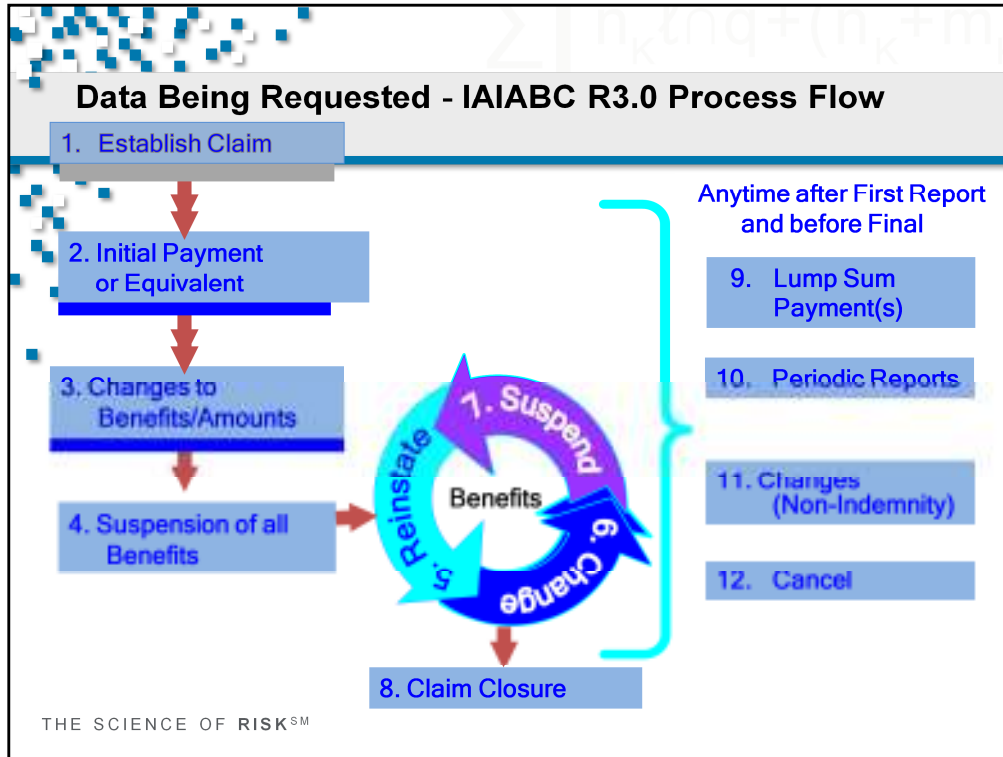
Data Being Requested - IAIABC R3.0 Process Flow

1. Establish Claim

2. Initial Payment or Equivalent

3. Changes to Benefits/Amounts

4. Suspension of all Benefits

7. Suspend

6. Change

5. Reinstate

Benefits

8. Claim Closure

Anytime after First Report and before Final

9. Lump Sum Payment(s)

10. Periodic Reports

11. Changes (Non-Indemnity)

12. Cancel

THE SCIENCE OF RISK$^{SM}$